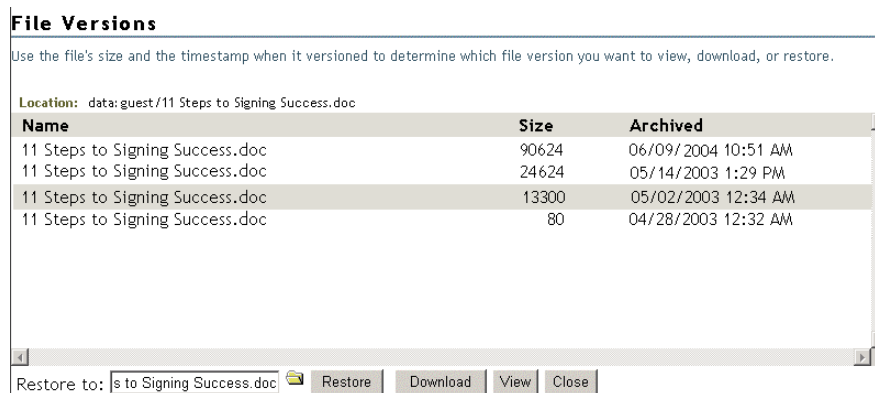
**File Versions**

Use the file's size and the timestamp when it versioned to determine which file version you want to view, download, or restore.

Location: data:guest/11 Steps to Signing Success.doc

| Name | Size | Archived |
|---|---|---|
| 11 Steps to Signing Success.doc | 90624 | 06/09/2004 10:51 AM |
| 11 Steps to Signing Success.doc | 24624 | 05/14/2003 1:29 PM |
| 11 Steps to Signing Success.doc | 13300 | 05/02/2003 12:34 AM |
| 11 Steps to Signing Success.doc | 80 | 04/28/2003 12:32 AM |

Restore to: s to Signing Success.doc Restore Download View Close